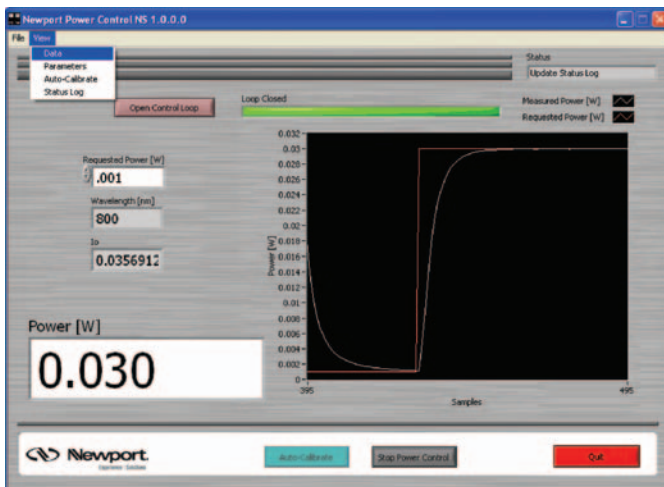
Newport Power Control NS 1.0.0.0

File View

Data
Parameters
Auto-Calibrate
Status Log

Status
Update Status Log

Open Control Loop

Loop Closed

Measured Power [W]
Requested Power [W]

Requested Power [W]
.001

Wavelength [nm]
800

Io
0.0356912

0.032
0.03
0.028
0.026
0.024
0.022
0.02
0.018
0.016
0.014
0.012
0.01
0.008
0.006
0.004
0.002
0
-395
495
Power [W]
Samples

Power [W]
0.030

Newport
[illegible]

Auto-Calibrate
Stop Power Control
Quit